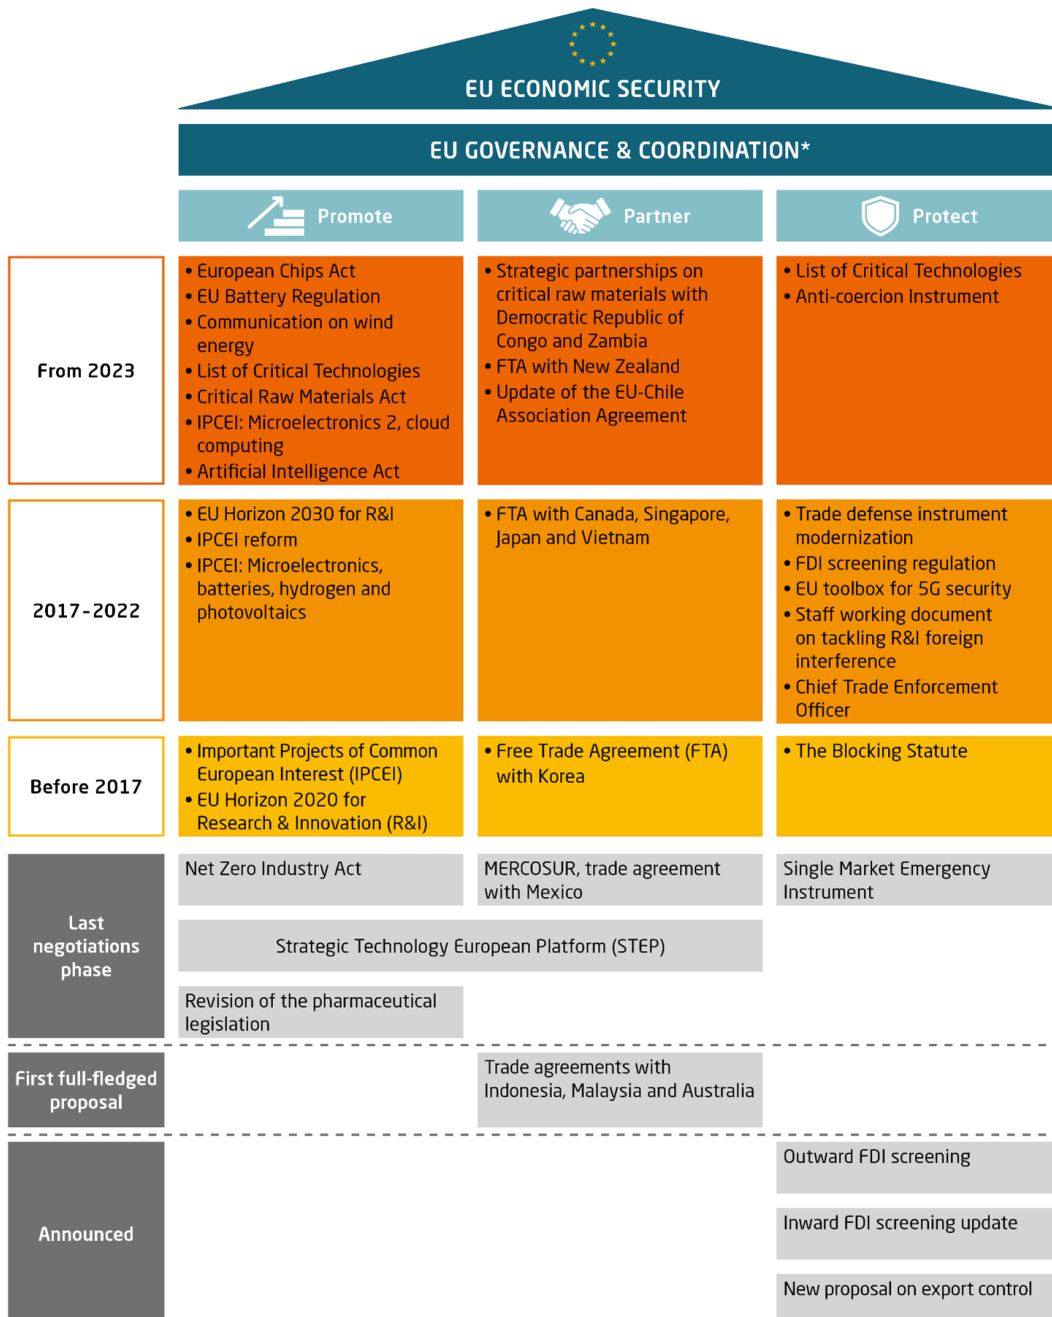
EU ECONOMIC SECURITY

EU GOVERNANCE & COORDINATION*

| | Promote | Partner | Protect |
|---|---|---|---|
| From 2023 | • European Chips Act • EU Battery Regulation • Communication on wind energy • List of Critical Technologies • Critical Raw Materials Act • IPCEI: Microelectronics 2, cloud computing • Artificial Intelligence Act | • Strategic partnerships on critical raw materials with Democratic Republic of Congo and Zambia • FTA with New Zealand • Update of the EU-Chile Association Agreement | • List of Critical Technologies • Anti-coercion Instrument |
| 2017-2022 | • EU Horizon 2030 for R&I • IPCEI reform • IPCEI: Microelectronics, batteries, hydrogen and photovoltaics | • FTA with Canada, Singapore, Japan and Vietnam | • Trade defense instrument modernization • FDI screening regulation • EU toolbox for 5G security • Staff working document on tackling R&I foreign interference • Chief Trade Enforcement Officer |
| Before 2017 | • Important Projects of Common European Interest (IPCEI) • EU Horizon 2020 for Research & Innovation (R&I) | • Free Trade Agreement (FTA) with Korea | • The Blocking Statute |

Last negotiations phase

Net Zero Industry Act

MERCOSUR, trade agreement with Mexico

Single Market Emergency Instrument

Strategic Technology European Platform (STEP)

Revision of the pharmaceutical legislation

First full-fledged proposal

Trade agreements with Indonesia, Malaysia and Australia

Announced

Outward FDI screening

Inward FDI screening update

New proposal on export control